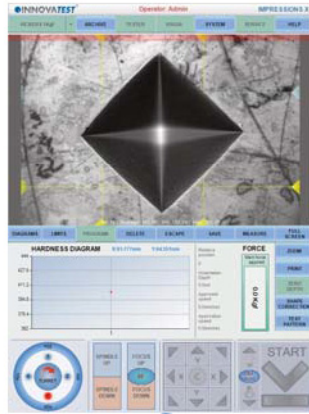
INNOVATEST
Operator: Admin
IMPRESSIONS X
ARCHIVE
TESTER
VISUAL
SYSTEM
SERVICE
HELP
DIAGRAMS
LIMITS
PROGRAM
DELETE
ESCAPE
SAVE
MEASURE
FULL SCREEN
HARDNESS DIAGRAM
FORCE
ZOOM
PRINT
SHAPE CORRECTION
TEST PATTERN
SPINDLE UP
SPINDLE DOWN
FOCUS UP
FOCUS DOWN
START
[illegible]